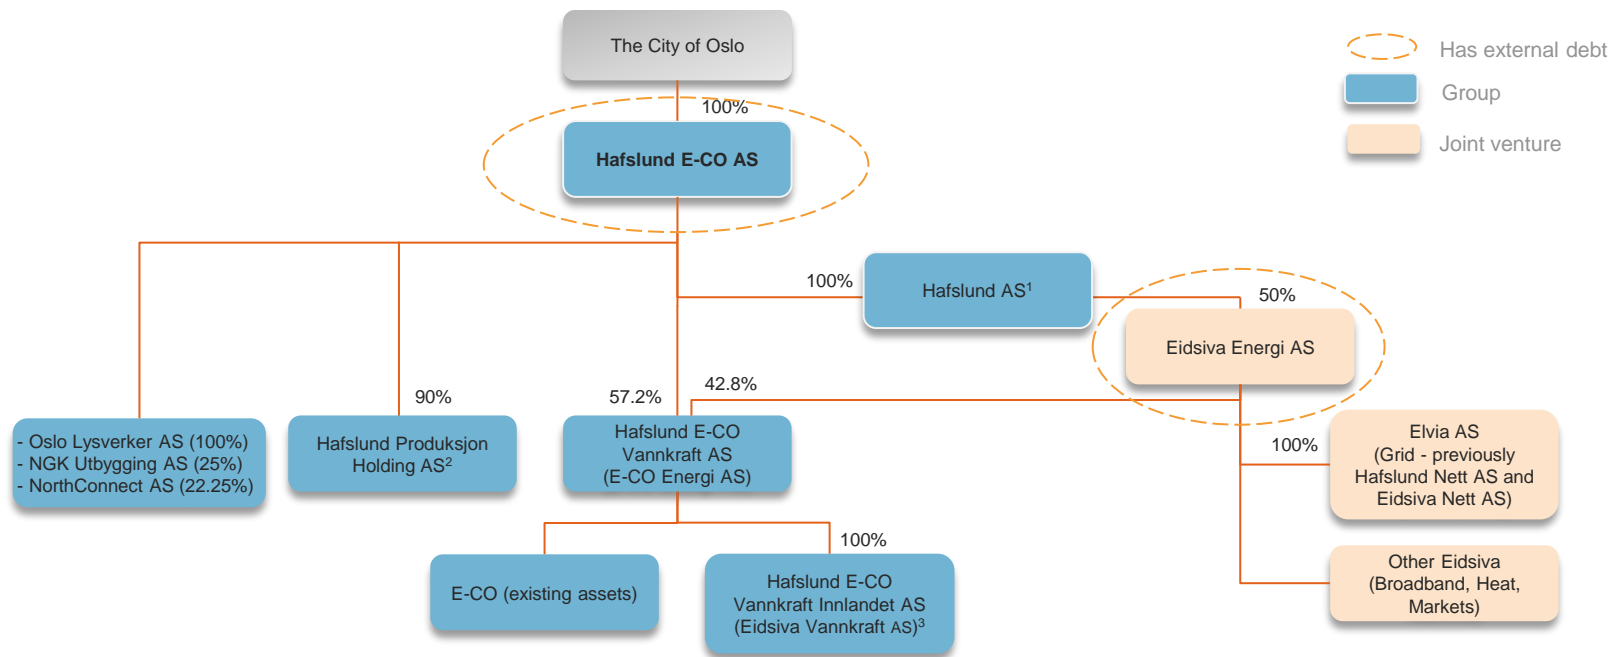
The City of Oslo

100%

Hafslund E-CO AS

Has external debt

Group

Joint venture

100%

Hafslund AS$^1$

50%

Eidsiva Energi AS

- Oslo Lysverker AS (100%)
- NGK Utbygging AS (25%)
- NorthConnect AS (22.25%)

90%

Hafslund Produksjon Holding AS$^2$

57.2%

42.8%

Hafslund E-CO Vannkraft AS (E-CO Energi AS)

100%

Elvia AS (Grid - previously Hafslund Nett AS and Eidsiva Nett AS)

Other Eidsiva (Broadband, Heat, Markets)

E-CO (existing assets)

100%

Hafslund E-CO Vannkraft Innlandet AS (Eidsiva Vannkraft AS)$^3$